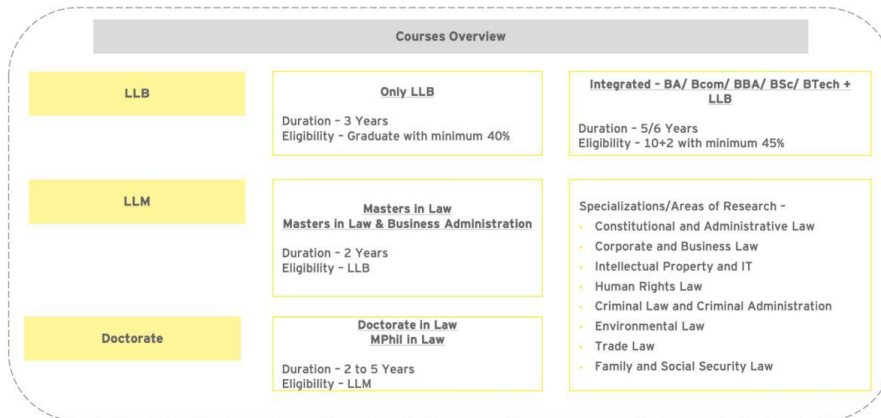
Courses Overview

LLB

Only LLB

Duration – 3 Years
Eligibility – Graduate with minimum 40%

Integrated – BA/ Bcom/ BBA/ BSc/ BTech + LLB

Duration – 5/6 Years
Eligibility – 10+2 with minimum 45%

LLM

Masters in Law
Masters in Law & Business Administration

Duration – 2 Years
Eligibility – LLB

Specializations/Areas of Research –
- Constitutional and Administrative Law
- Corporate and Business Law
- Intellectual Property and IT
- Human Rights Law
- Criminal Law and Criminal Administration
- Environmental Law
- Trade Law
- Family and Social Security Law

Doctorate

Doctorate in Law
MPhil in Law

Duration – 2 to 5 Years
Eligibility – LLM